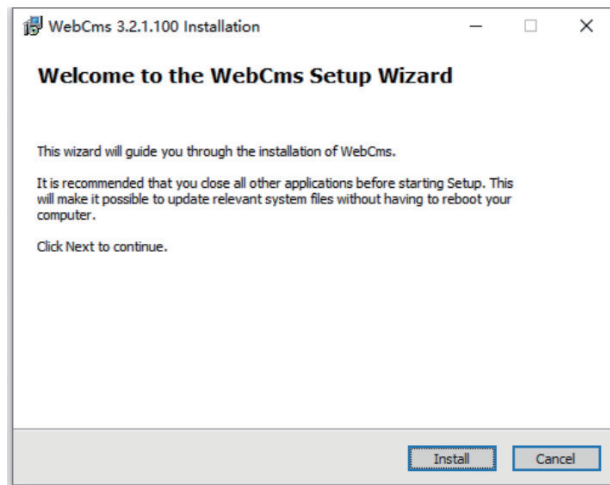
WebCms 3.2.1.100 Installation

Welcome to the WebCms Setup Wizard

This wizard will guide you through the installation of WebCms.

It is recommended that you close all other applications before starting Setup. This will make it possible to update relevant system files without having to reboot your computer.

Click Next to continue.

Install

Cancel